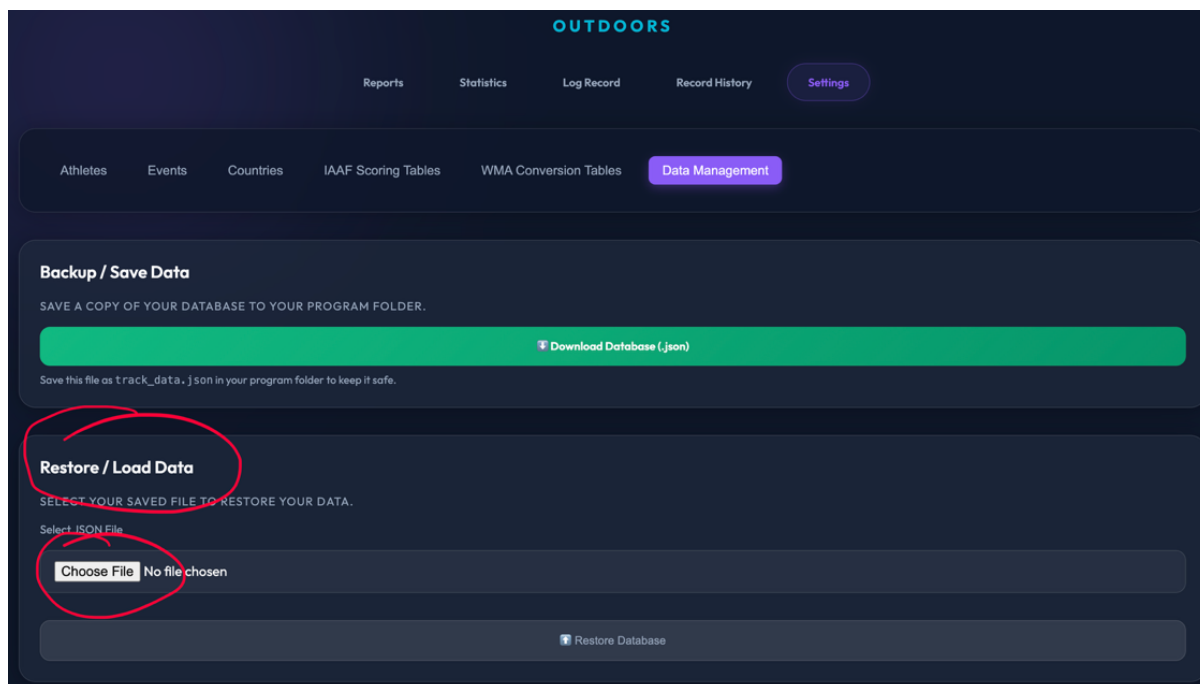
OUTDOORS

Reports Statistics Log Record Record History Settings

Athletes Events Countries IAAF Scoring Tables WMA Conversion Tables Data Management

Backup / Save Data

SAVE A COPY OF YOUR DATABASE TO YOUR PROGRAM FOLDER.

⬇️ Download Database (.json)

Save this file as track_data.json in your program folder to keep it safe.

Restore / Load Data

SELECT YOUR SAVED FILE TO RESTORE YOUR DATA.

Select JSON File

Choose File No file chosen

⬆️ Restore Database